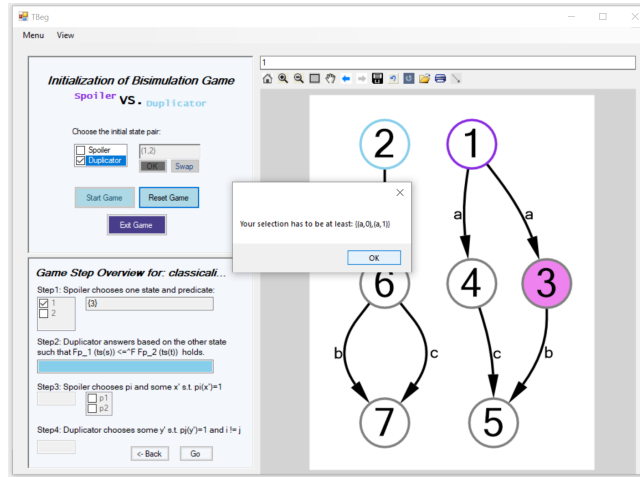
TBeg

Menu View

Initialization of Bisimulation Game

Spoiler vs. Duplicator

Choose the initial state pair:

Spoiler
Duplicator

{1,2}

OK Swap

Start Game Reset Game

Exit Game

Game Step Overview for: classicali...

Step1: Spoiler chooses one state and predicate:

1
2

{3}

Step2: Duplicator answers based on the other state such that Fp_1 (ts(s)) <=^F Fp_2 (ts(t)) holds.

Step3: Spoiler chooses pi and some x' s.t. pi(x')=1

p1
p2

Step4: Duplicator chooses some y' s.t. pj(y')=1 and i != j

<- Back Go

1

Your selection has to be at least: {(a,0),(a,1)}

OK

2 1 a a 6 4 3 b c c b 7 5